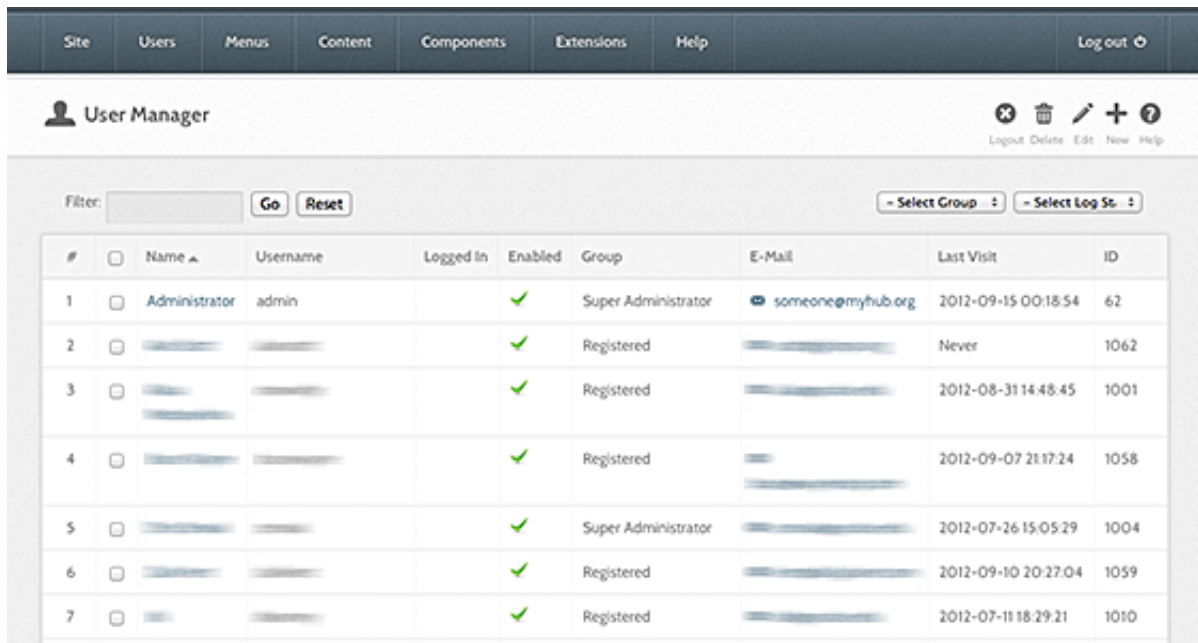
Site Users Menus Content Components Extensions Help Log out

User Manager

Logout Delete Edit New Help

Filter: Go Reset

- Select Group - Select Log St.

| # | | Name ▲ | Username | Logged In | Enabled | Group | E-Mail | Last Visit | ID |
|---|---|---|---|---|---|---|---|---|---|
| 1 | | Administrator | admin | | ✓ | Super Administrator | someone@myhub.org | 2012-09-15 00:18:54 | 62 |
| 2 | | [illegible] | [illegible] | | ✓ | Registered | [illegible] | Never | 1062 |
| 3 | | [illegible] | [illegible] | | ✓ | Registered | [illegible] | 2012-08-31 14:48:45 | 1001 |
| 4 | | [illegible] | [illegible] | | ✓ | Registered | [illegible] | 2012-09-07 21:17:24 | 1058 |
| 5 | | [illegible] | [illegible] | | ✓ | Super Administrator | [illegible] | 2012-07-26 15:05:29 | 1004 |
| 6 | | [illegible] | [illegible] | | ✓ | Registered | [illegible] | 2012-09-10 20:27:04 | 1059 |
| 7 | | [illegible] | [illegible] | | ✓ | Registered | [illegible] | 2012-07-11 18:29:21 | 1010 |